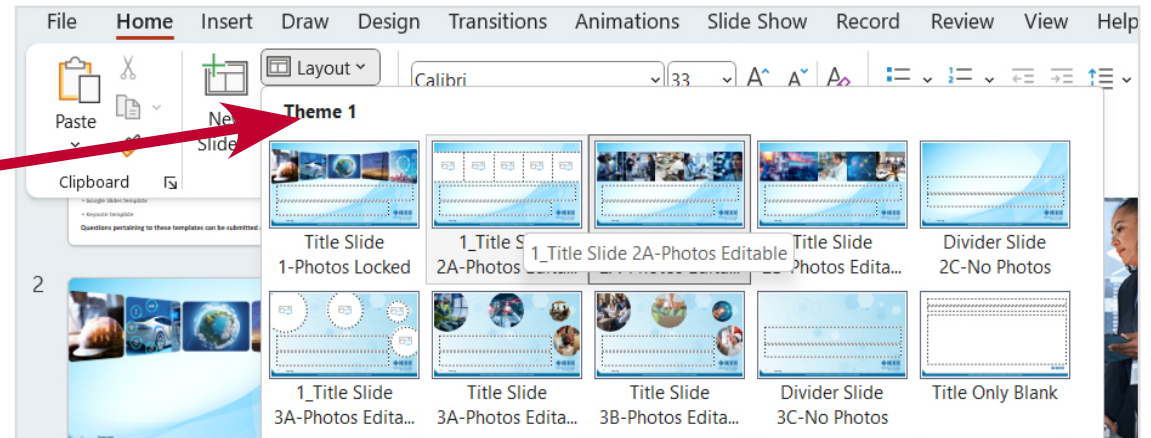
File Home Insert Draw Design Transitions Animations Slide Show Record Review View Help

Paste

Clipboard

New Slide

Layout

Calibri 33

Theme 1

Title Slide 1-Photos Locked

1_Title Slide 2A-Photos Edita...

1_Title Slide 2A-Photos Editable

2A-Photos Edita...

Title Slide 2B-Photos Edita...

Divider Slide 2C-No Photos

1_Title Slide 3A-Photos Edita...

Title Slide 3A-Photos Edita...

Title Slide 3B-Photos Edita...

Divider Slide 3C-No Photos

Title Only Blank

2

• Google Slides template

• Keynote template

Questions pertaining to these templates can be submitted